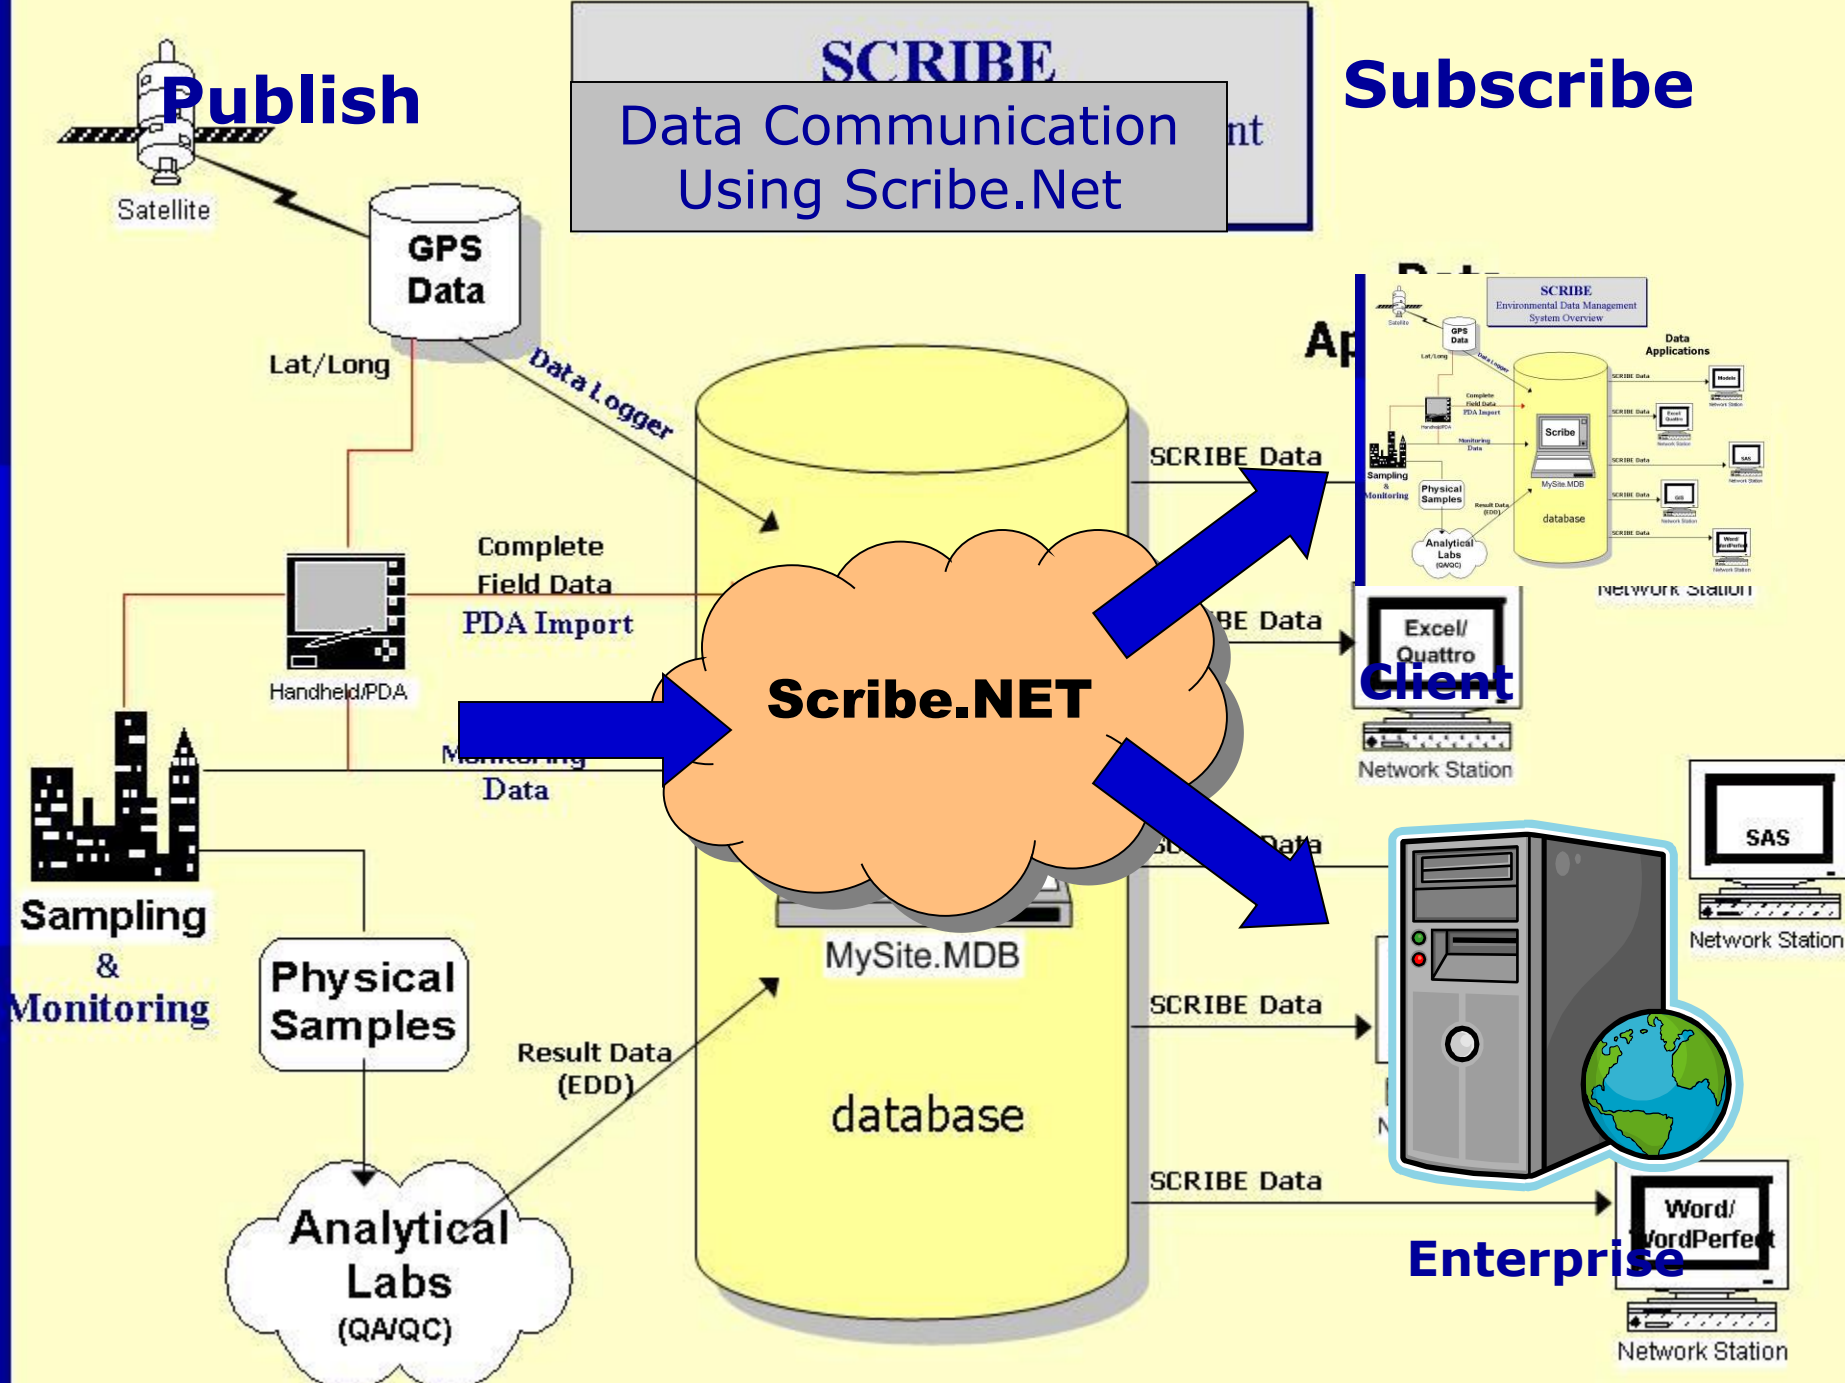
SCRIBE

Data Communication Using Scribe.Net

nt

Publish

Subscribe

Satellite

GPS Data

Lat/Long

Data Logger

SCRIBE Data

Complete Field Data

PDA Import

Handheld/PDA

Scribe.NET

Monitoring Data

Sampling & Monitoring

Physical Samples

Result Data (EDD)

Analytical Labs (QA/QC)

MySite.MDB

database

BE Data

Excel/ Quattro

Client

Network Station

SAS

Network Station

SCRIBE Data

SCRIBE Data

Word/ WordPerfect

Enterprise

Network Station

SCRIBE Environmental Data Management System Overview

Data Applications

Network Station